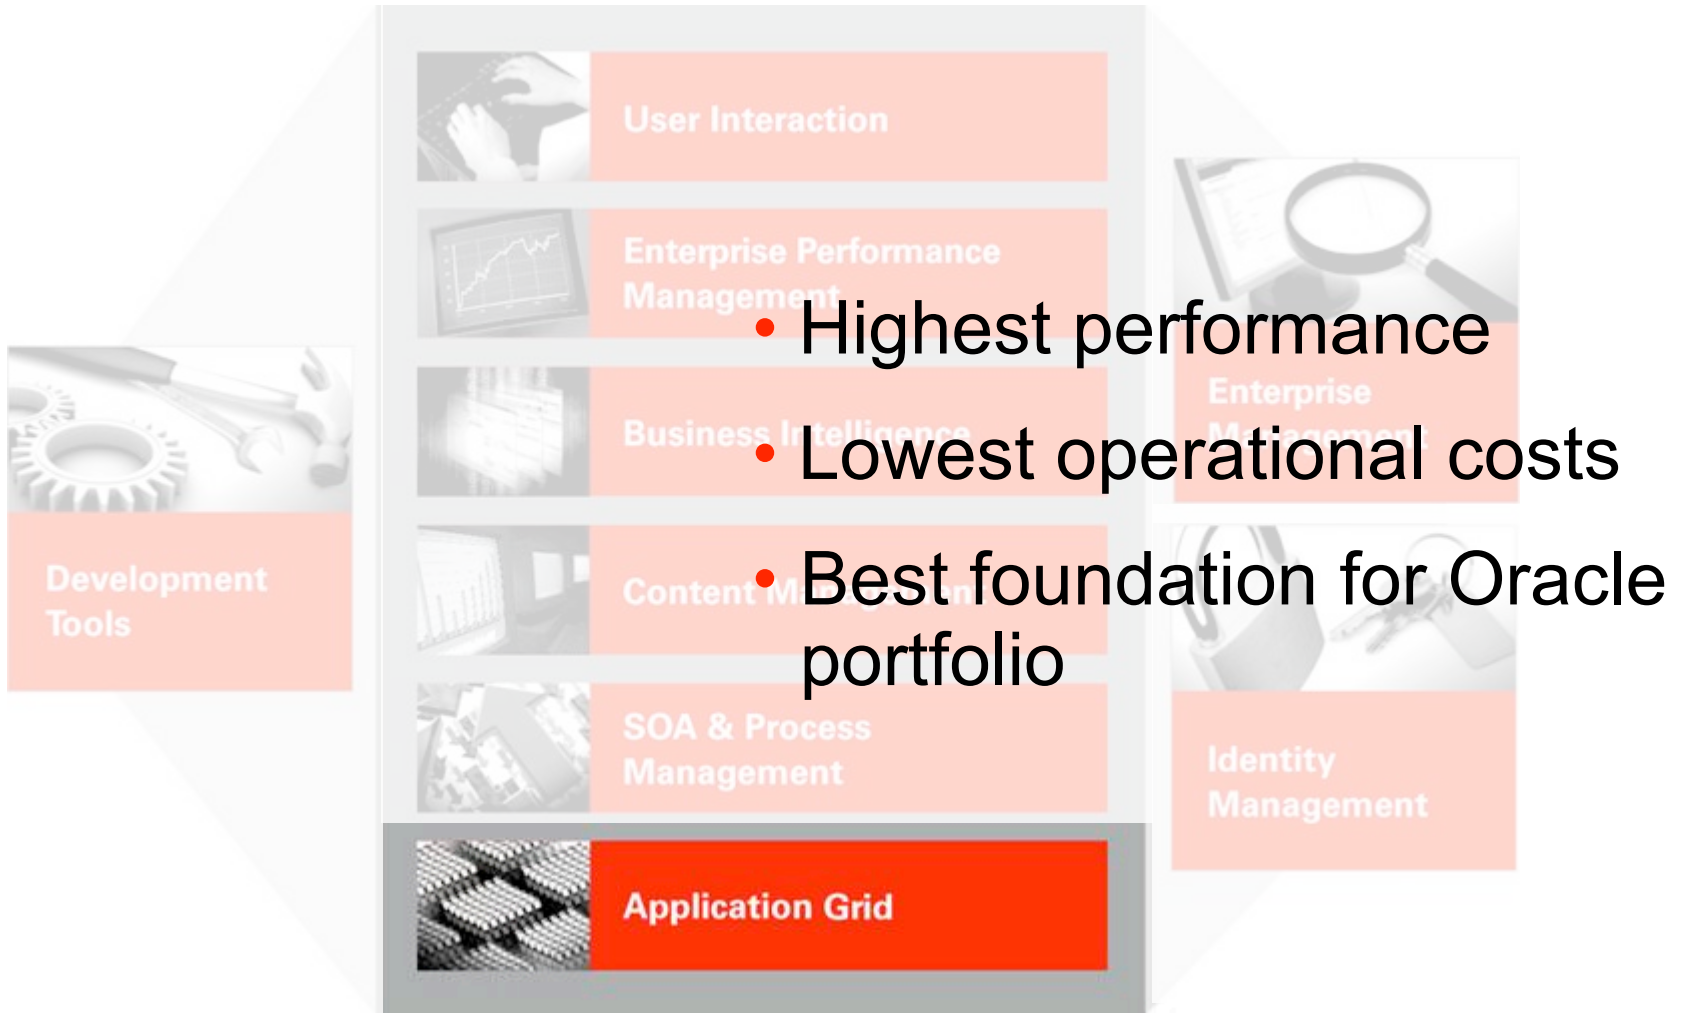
User Interaction

Enterprise Performance Management

Business Intelligence

Content Management

SOA & Process Management

Application Grid

Development Tools

Enterprise Management

Identity Management

• Highest performance
• Lowest operational costs
• Best foundation for Oracle portfolio